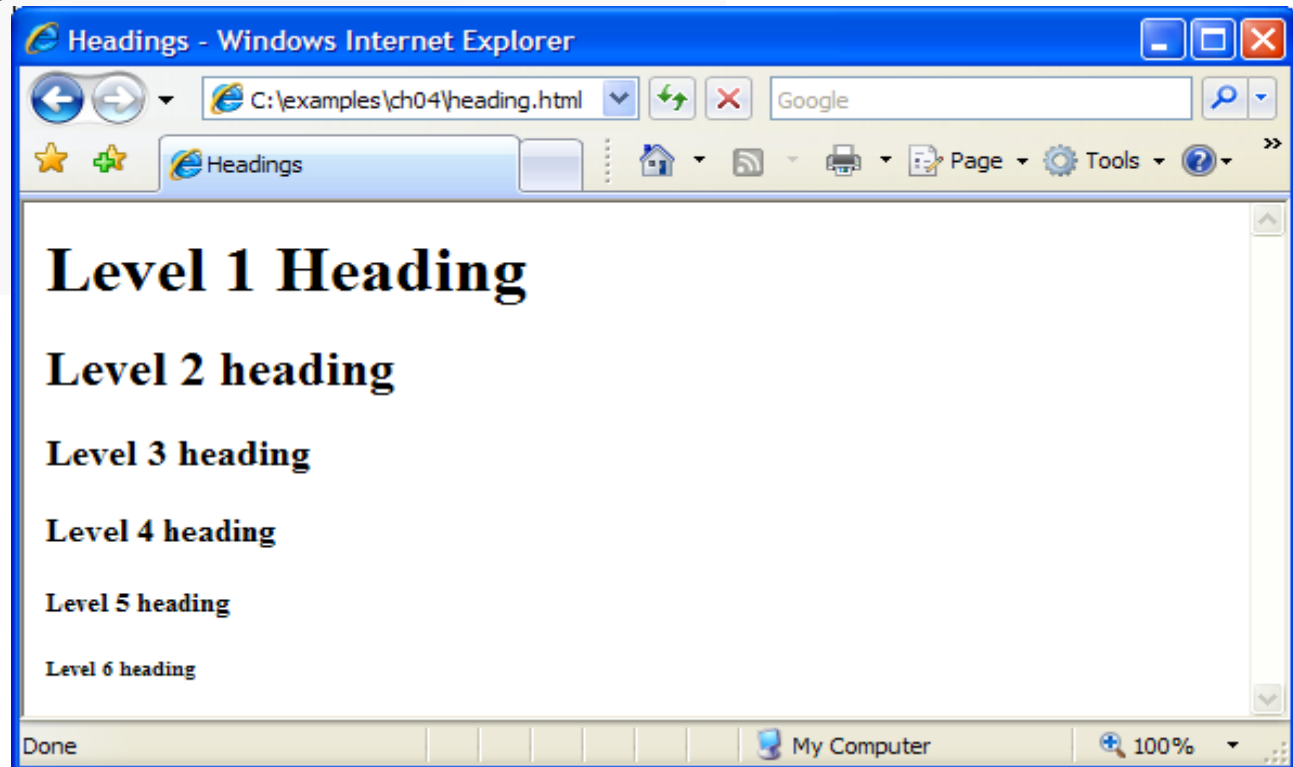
Headings - Windows Internet Explorer

C:\examples\ch04\heading.html

Google

Headings

Page Tools

Level 1 Heading

Level 2 heading

Level 3 heading

Level 4 heading

Level 5 heading

Level 6 heading

Done

My Computer

100%